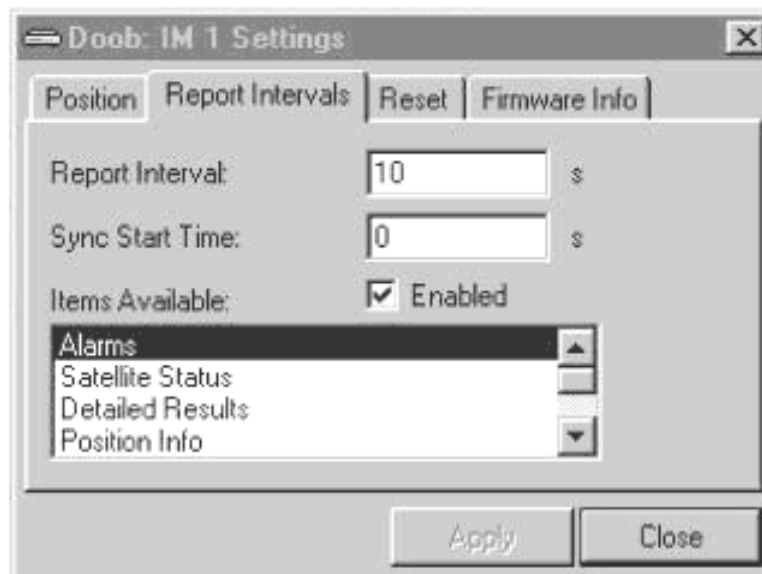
Doob: IM 1 Settings

Position | Report Intervals | Reset | Firmware Info

Report Interval: 10 s

Sync Start Time: 0 s

Items Available: Enabled

Alarms
Satellite Status
Detailed Results
Position Info

Apply Close